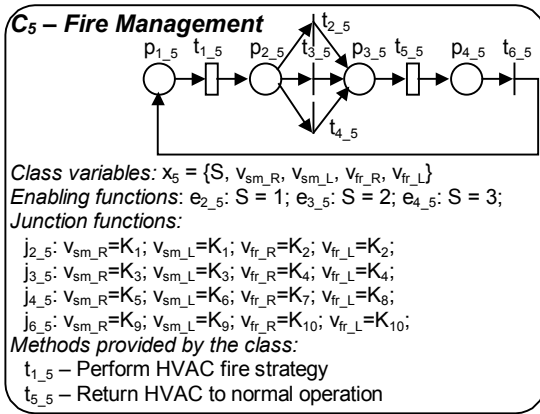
$C_5$ – Fire Management

$p_{1\_5}$ $t_{1\_5}$ $p_{2\_5}$ $t_{2\_5}$ $t_{3\_5}$ $p_{3\_5}$ $t_{5\_5}$ $p_{4\_5}$ $t_{6\_5}$ $t_{4\_5}$

Class variables: $x_5 = \{S, v_{sm\_R}, v_{sm\_L}, v_{fr\_R}, v_{fr\_L}\}$

Enabling functions: $e_{2\_5}$: S = 1; $e_{3\_5}$: S = 2; $e_{4\_5}$: S = 3;

Junction functions:

$j_{2\_5}$: $v_{sm\_R}=K_1$; $v_{sm\_L}=K_1$; $v_{fr\_R}=K_2$; $v_{fr\_L}=K_2$;

$j_{3\_5}$: $v_{sm\_R}=K_3$; $v_{sm\_L}=K_3$; $v_{fr\_R}=K_4$; $v_{fr\_L}=K_4$;

$j_{4\_5}$: $v_{sm\_R}=K_5$; $v_{sm\_L}=K_6$; $v_{fr\_R}=K_7$; $v_{fr\_L}=K_8$;

$j_{6\_5}$: $v_{sm\_R}=K_9$; $v_{sm\_L}=K_9$; $v_{fr\_R}=K_{10}$; $v_{fr\_L}=K_{10}$;

Methods provided by the class:

$t_{1\_5}$ – Perform HVAC fire strategy

$t_{5\_5}$ – Return HVAC to normal operation